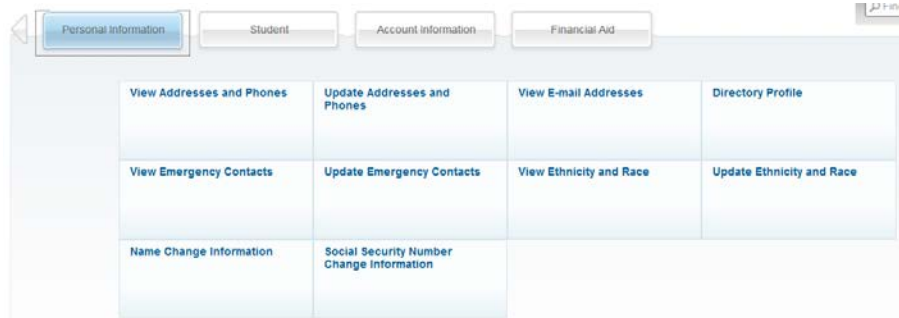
Personal Information
Student
Account Information
Financial Aid

Fin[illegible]

| | | | |
|---|---|---|---|
| View Addresses and Phones | Update Addresses and Phones | View E-mail Addresses | Directory Profile |
| View Emergency Contacts | Update Emergency Contacts | View Ethnicity and Race | Update Ethnicity and Race |
| Name Change Information | Social Security Number Change Information | | |